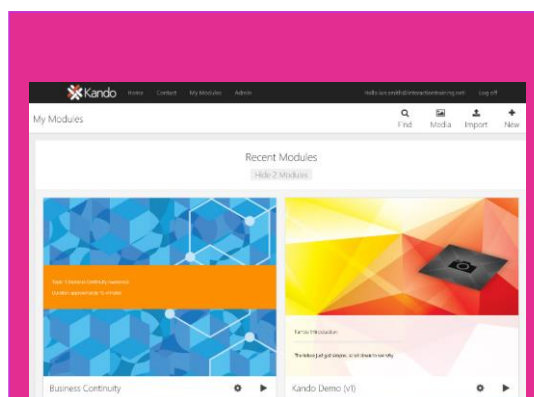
Kando Home Content My Modules Admin

Hello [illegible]@interactiontraining.net Log off

My Modules

Find Media Import New

Recent Modules

Hide 2 Modules

Topic: Business continuity awareness
Duration: approximately 15 minutes

Business Continuity

Kando Introduction

The fastest just got simpler, scroll down to see why

Kando Demo (v1)